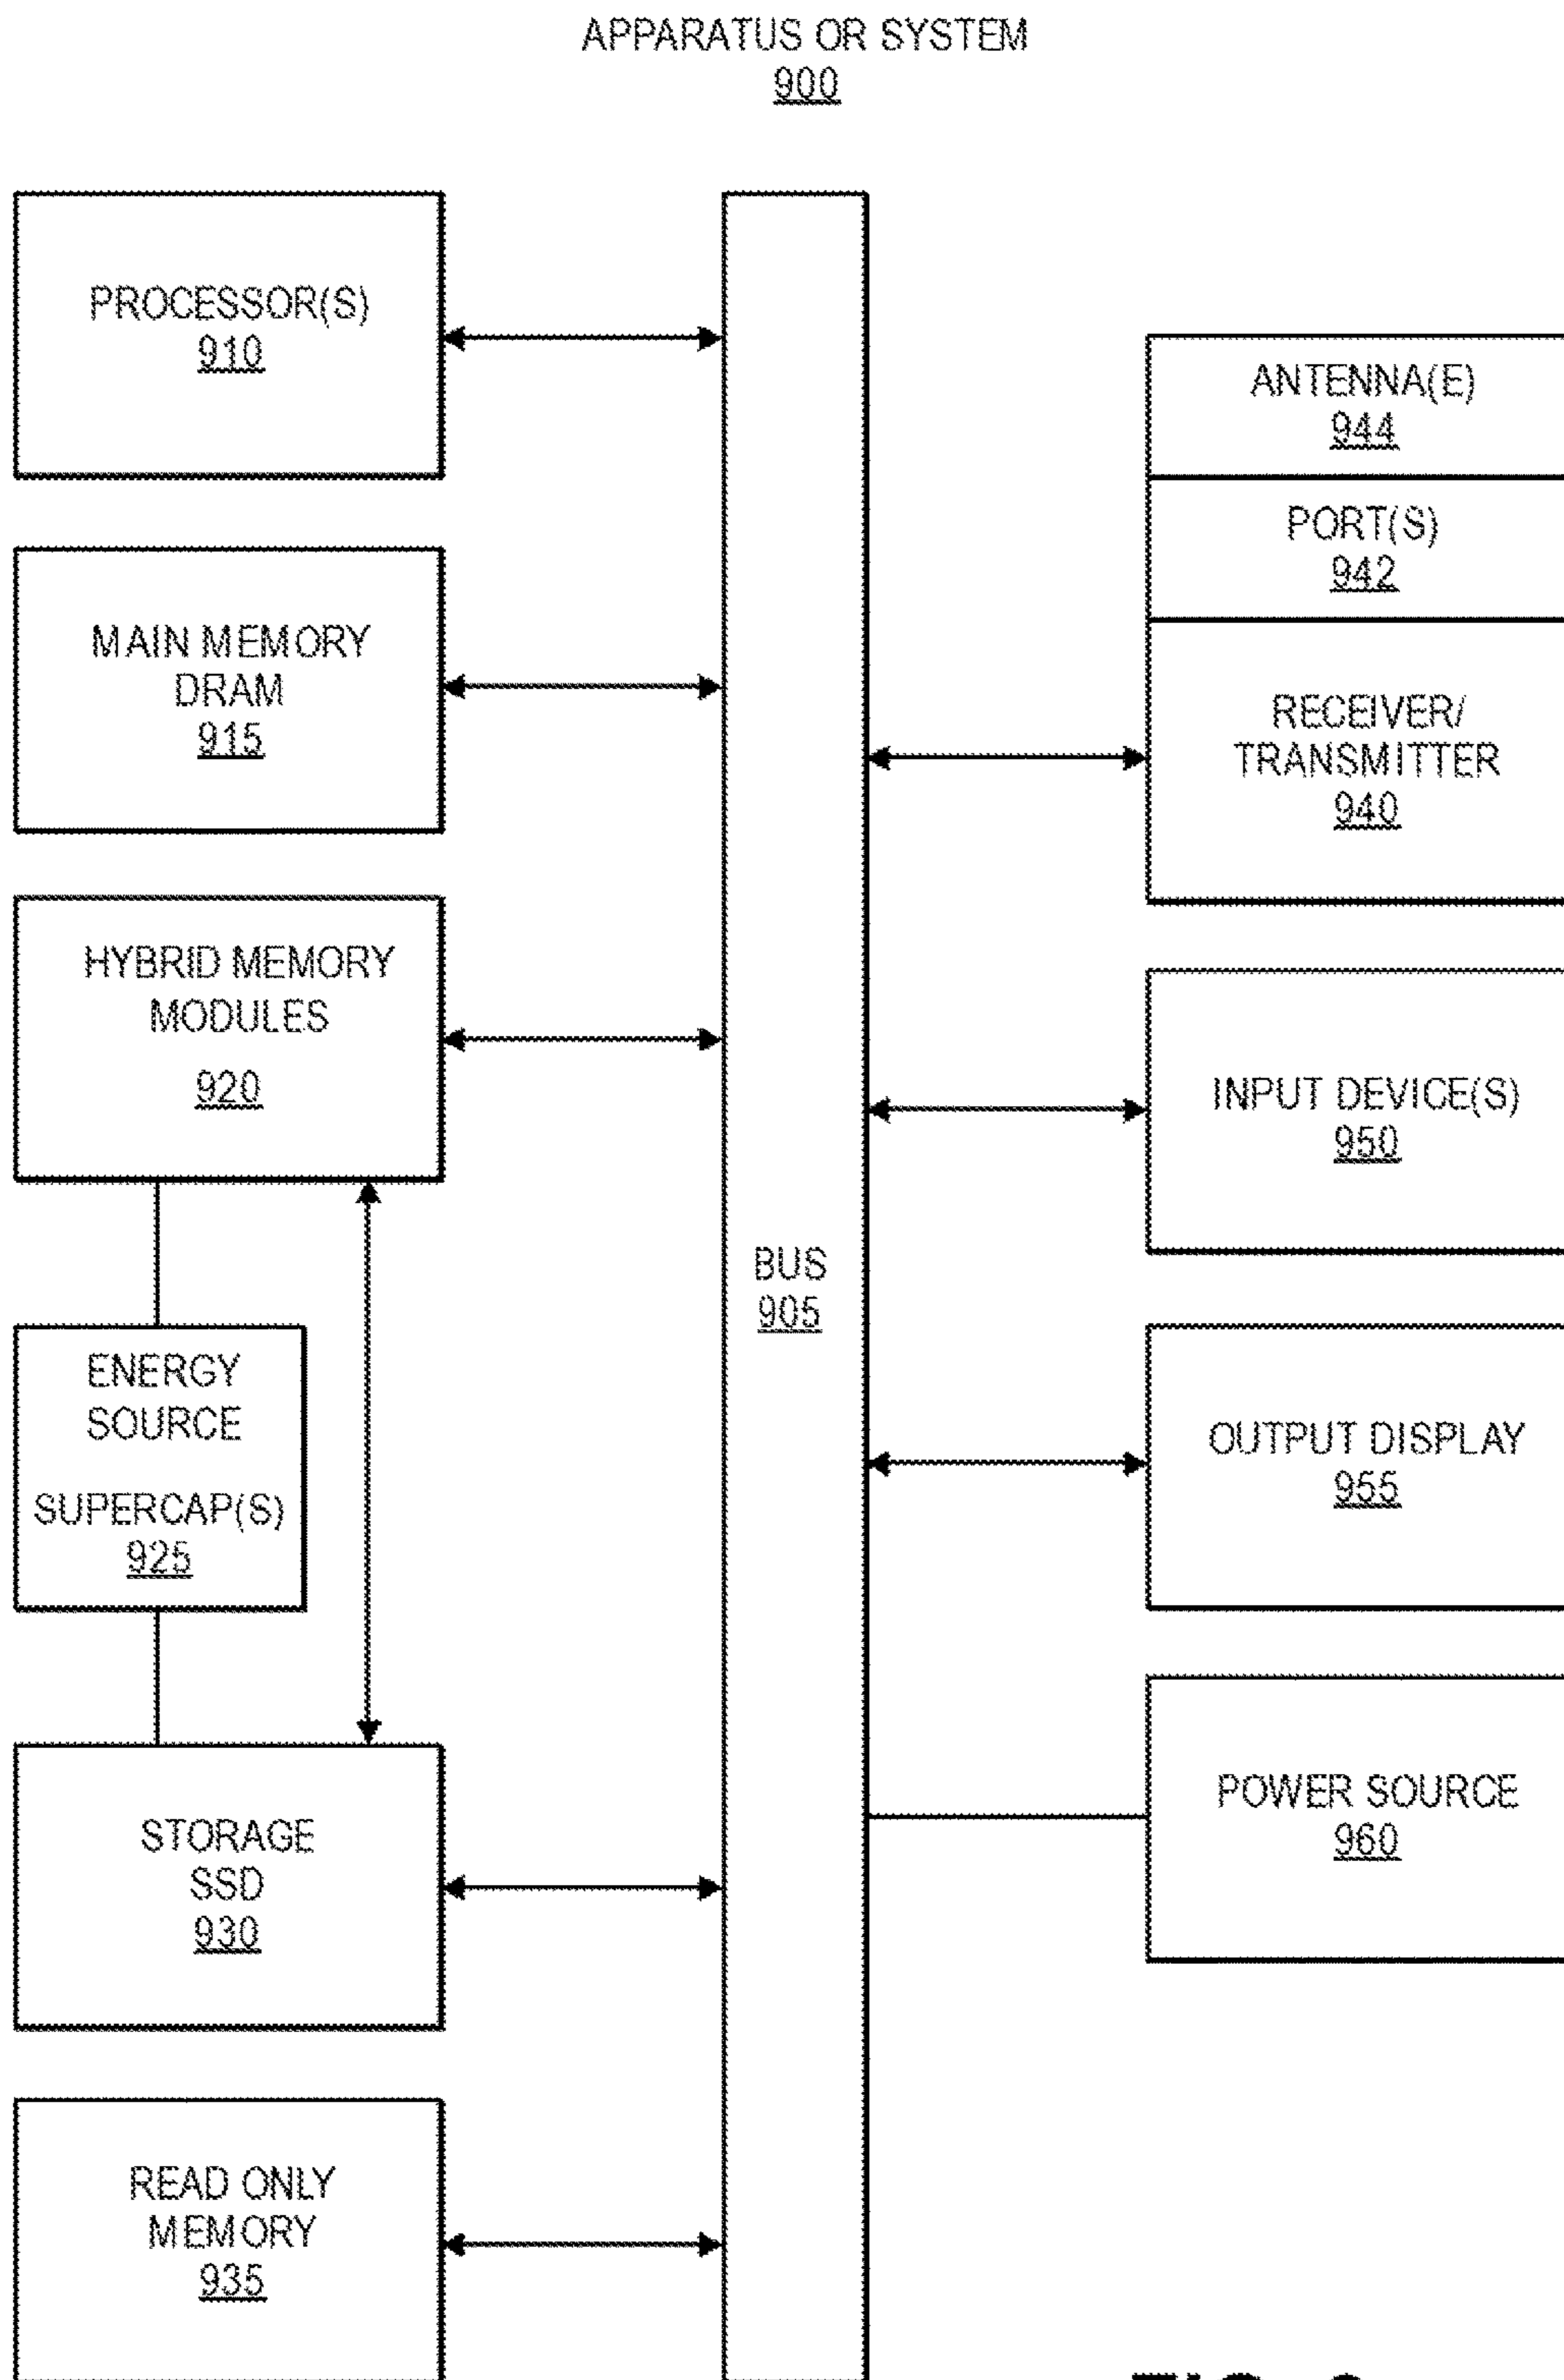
APPARATUS OR SYSTEM
900

PROCESSOR(S)
910

MAIN MEMORY
DRAM
915

HYBRID MEMORY
MODULES
920

ENERGY
SOURCE
SUPERCAP(S)
925

STORAGE
SSD
930

READ ONLY
MEMORY
935

BUS
905

ANTENNA(E)
944

PORT(S)
942

RECEIVER/
TRANSMITTER
940

INPUT DEVICE(S)
950

OUTPUT DISPLAY
955

POWER SOURCE
960

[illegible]